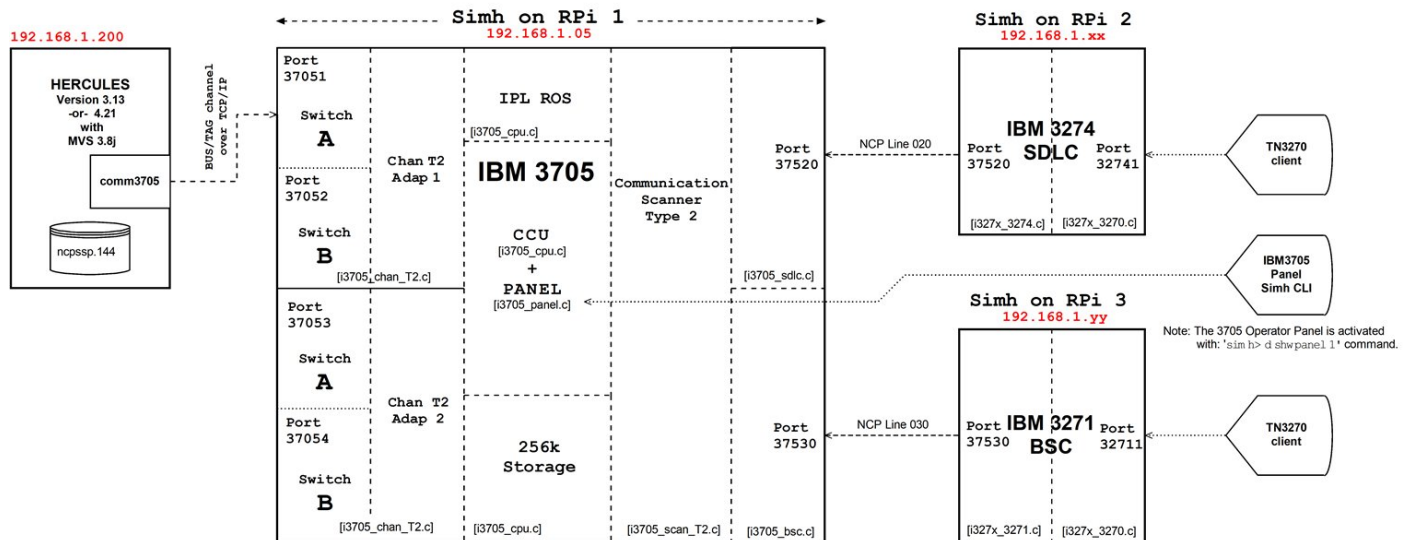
Simh on RPi 1
192.168.1.05

192.168.1.200

HERCULES
Version 3.13
-or- 4.21
with
MVS 3.8j

comm3705

ncpssp.144

BUS/TAG channel over TCP/IP

Port
37051

Switch
A

Port
37052

Switch
B

Chan T2
Adap 1

[i3705_chan_T2.c]

Port
37053

Switch
A

Port
37054

Switch
B

Chan T2
Adap 2

[i3705_chan_T2.c]

IPL ROS

[i3705_cpu.c]

IBM 3705

CCU
[i3705_cpu.c]
+
PANEL
[i3705_panel.c]

256k
Storage

[i3705_cpu.c]

Communication
Scanner
Type 2

[i3705_scan_T2.c]

Port
37520

[i3705_sdlc.c]

Port
37530

[i3705_bsc.c]

NCP Line 020

NCP Line 030

Simh on RPi 2
192.168.1.xx

IBM 3274
SDLC

Port
37520

Port
32741

[i327x_3274.c]

[i327x_3270.c]

TN3270
client

IBM3705
Panel
Simh CLI

Simh on RPi 3
192.168.1.yy

Note: The 3705 Operator Panel is activated with: 'sim h> d shwpanel 1' command.

Port
37530

IBM 3271
BSC

Port
32711

[i327x_3271.c]

[i327x_3270.c]

TN3270
client